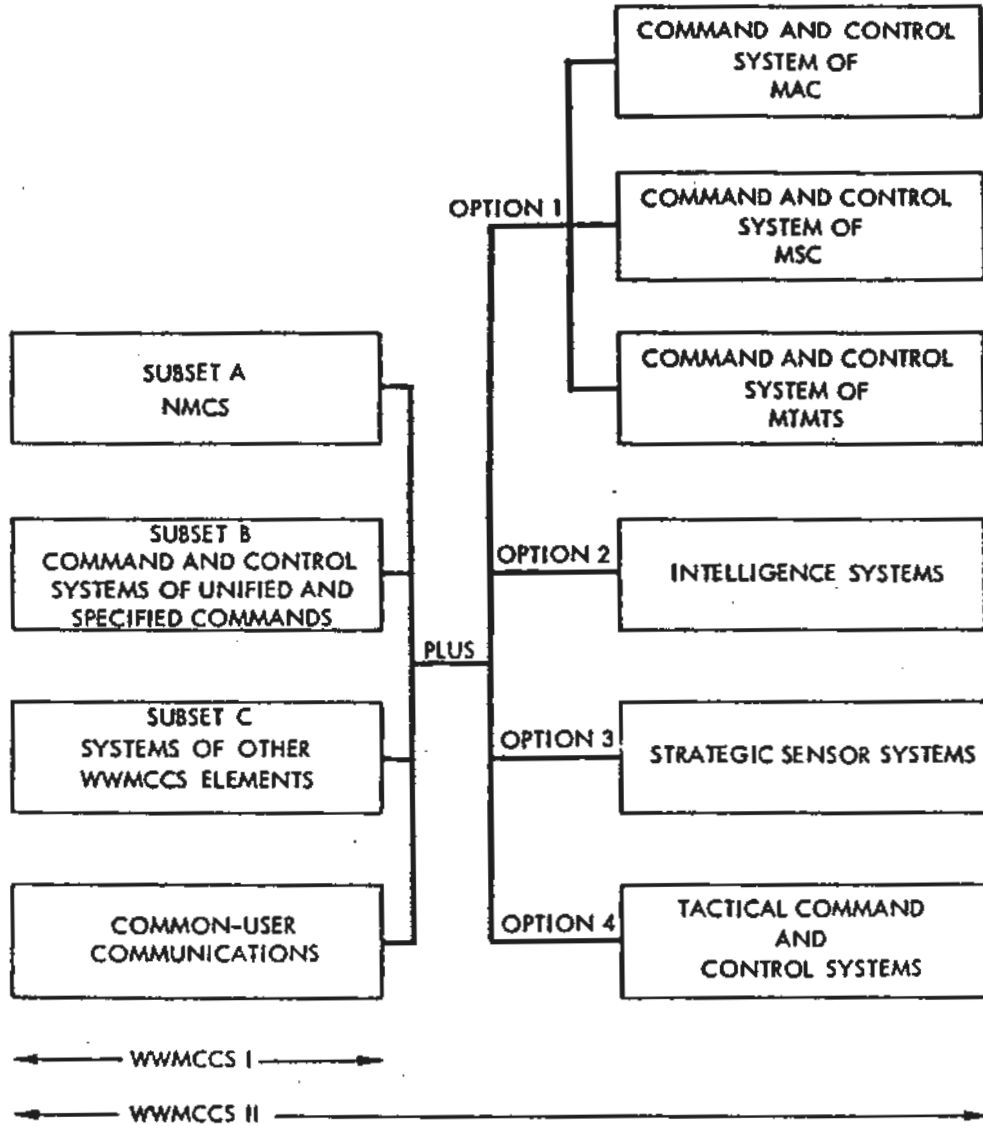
SUBSET A
NMCS

SUBSET B
COMMAND AND CONTROL SYSTEMS OF UNIFIED AND SPECIFIED COMMANDS

SUBSET C
SYSTEMS OF OTHER WWMCCS ELEMENTS

COMMON-USER COMMUNICATIONS

PLUS

OPTION 1

COMMAND AND CONTROL SYSTEM OF MAC

COMMAND AND CONTROL SYSTEM OF MSC

COMMAND AND CONTROL SYSTEM OF MTMTS

OPTION 2

INTELLIGENCE SYSTEMS

OPTION 3

STRATEGIC SENSOR SYSTEMS

OPTION 4

TACTICAL COMMAND AND CONTROL SYSTEMS

WWMCCS I

WWMCCS II